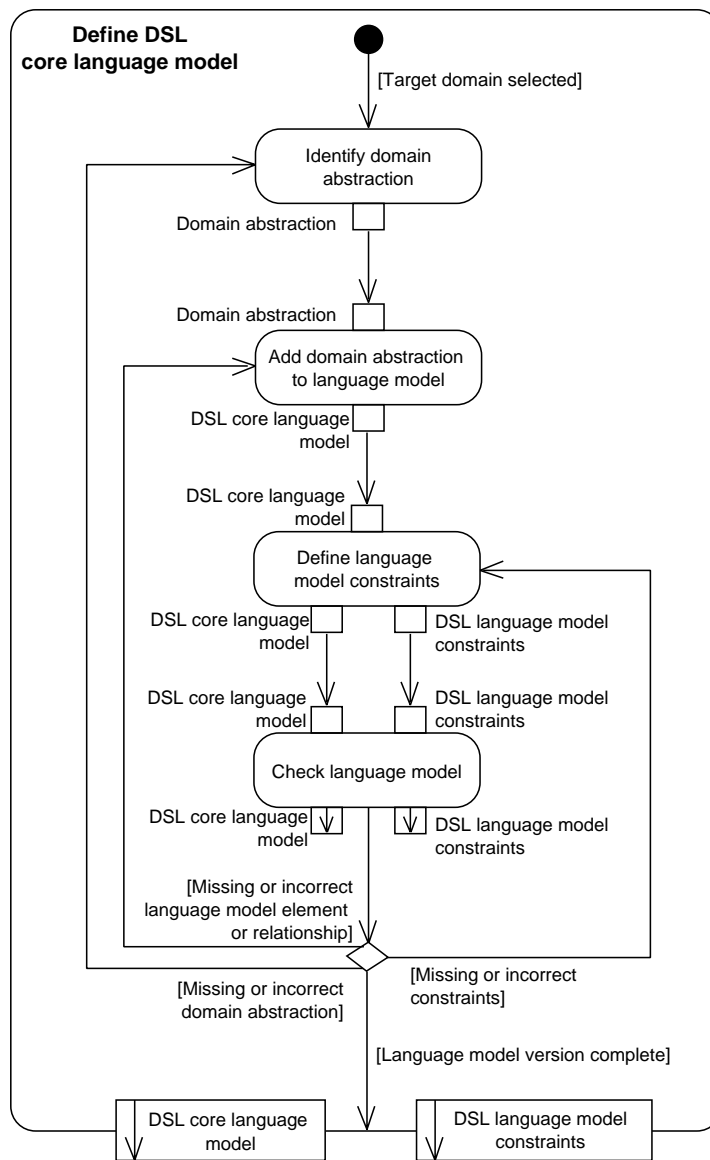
Define DSL core language model

[Target domain selected]

Identify domain abstraction

Domain abstraction

Domain abstraction

Add domain abstraction to language model

DSL core language model

DSL core language model

Define language model constraints

DSL core language model

DSL language model constraints

DSL core language model

DSL language model constraints

Check language model

DSL core language model

DSL language model constraints

[Missing or incorrect language model element or relationship]

[Missing or incorrect constraints]

[Missing or incorrect domain abstraction]

[Language model version complete]

DSL core language model

DSL language model constraints